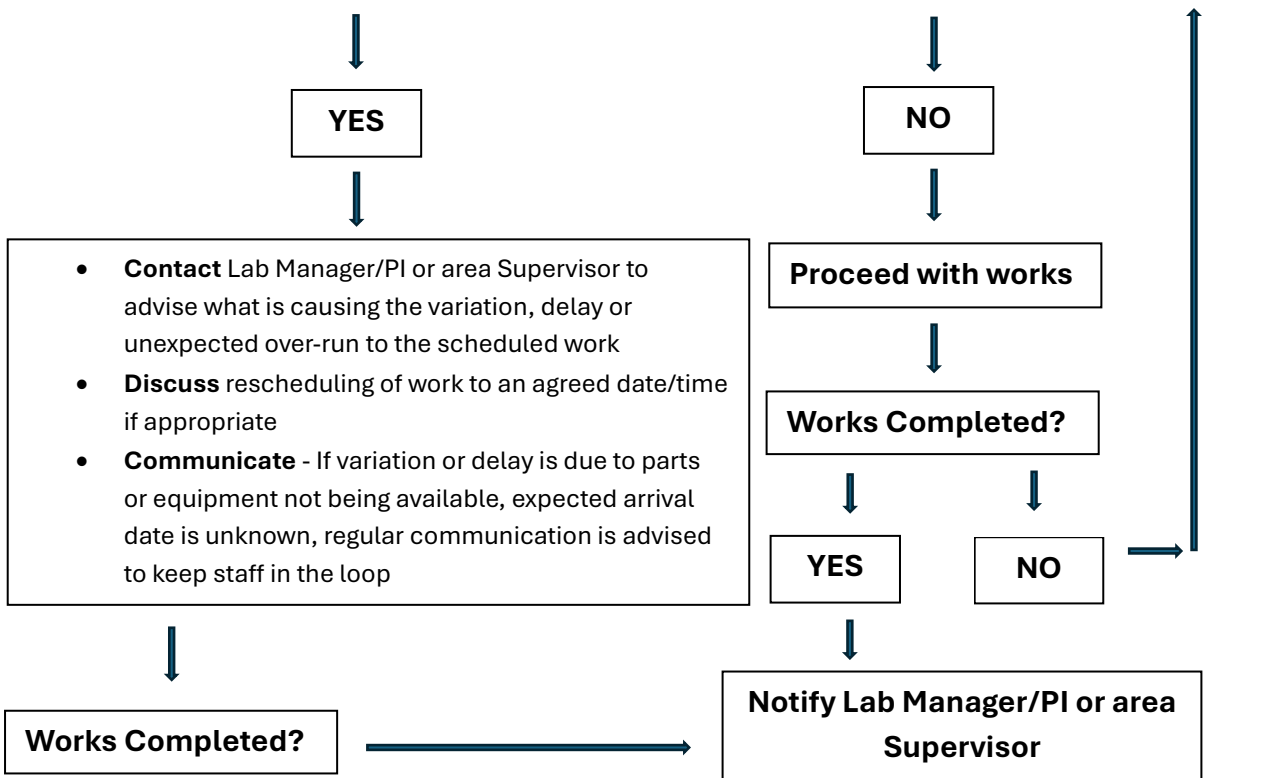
YES

NO

- **Contact** Lab Manager/PI or area Supervisor to advise what is causing the variation, delay or unexpected over-run to the scheduled work
- **Discuss** rescheduling of work to an agreed date/time if appropriate
- **Communicate** - If variation or delay is due to parts or equipment not being available, expected arrival date is unknown, regular communication is advised to keep staff in the loop

Proceed with works

Works Completed?

YES

NO

Works Completed?

Notify Lab Manager/PI or area Supervisor